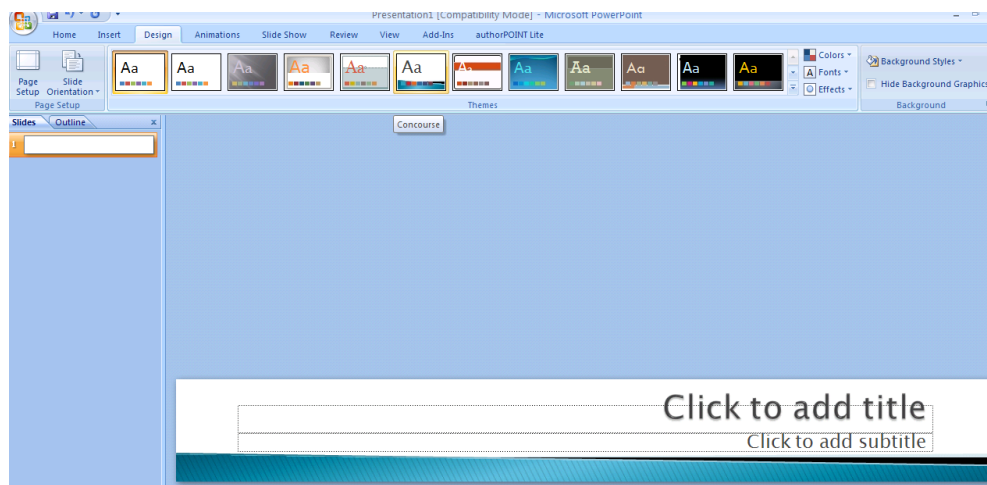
Presentation1 [Compatibility Mode] - Microsoft PowerPoint

Home Insert Design Animations Slide Show Review View Add-Ins authorPOINT Lite

Page Setup Slide Orientation

Page Setup

Aa Aa Aa Aa Aa Aa Aa Aa Aa Aa Aa Aa

Themes

Colors
Fonts
Effects

Background Styles
Hide Background Graphics

Background

Concourse

Slides Outline

1

Click to add title

Click to add subtitle